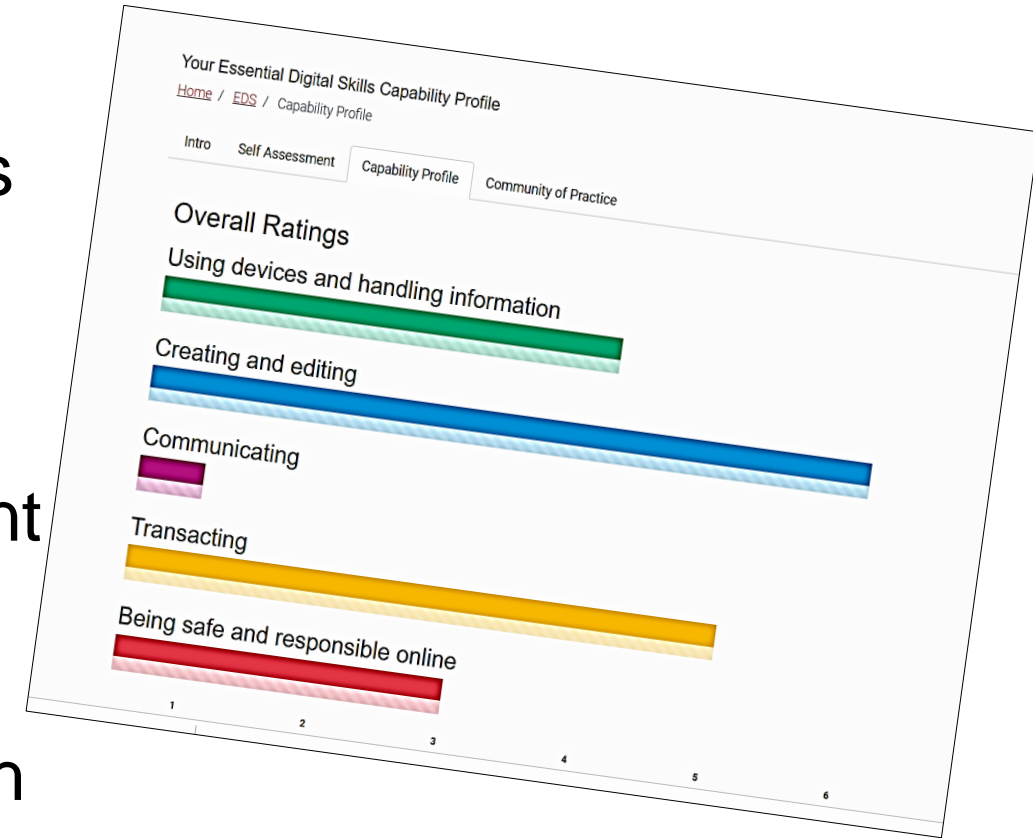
s

nt

n

Your Essential Digital Skills Capability Profile

Home / EDS / Capability Profile

Intro Self Assessment Capability Profile Community of Practice

Overall Ratings

Using devices and handling information

Creating and editing

Communicating

Transacting

Being safe and responsible online

1 2 3 4 5 6